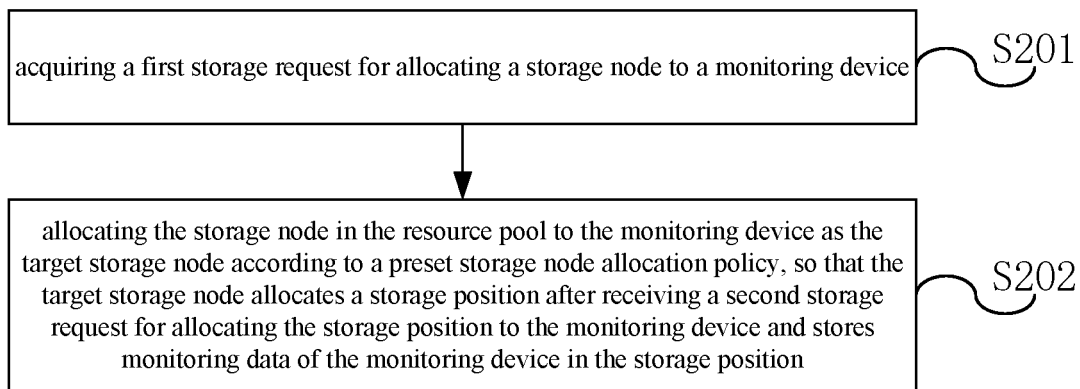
acquiring a first storage request for allocating a storage node to a monitoring device

S201

allocating the storage node in the resource pool to the monitoring device as the target storage node according to a preset storage node allocation policy, so that the target storage node allocates a storage position after receiving a second storage request for allocating the storage position to the monitoring device and stores monitoring data of the monitoring device in the storage position

S202